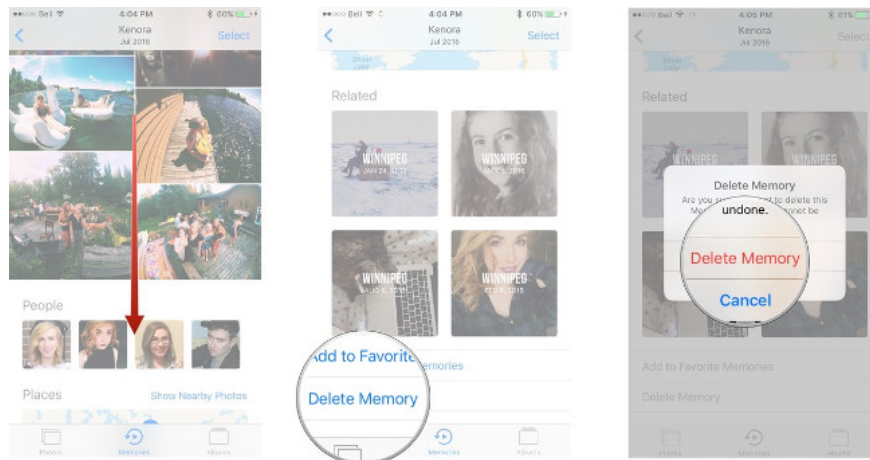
Bell 4:04 PM 60%
Kenora
Jul 2016
Select

People

Places
Show Nearby Photos

Photos Memories Albums

Bell 4:04 PM 60%
Kenora
Jul 2016
Select

Related

WINNIPEG
JAN 24, 2016

WINNIPEG
MAY 5, 2016

WINNIPEG
JAN 6, 2016

WINNIPEG
FEB 5, 2016

Add to Favorite Memories

Delete Memory

Memories Albums

4:05 PM 61%
Kenora
Jul 2016
Select

Related

Delete Memory
Are you sure you want to delete this Memory? This action cannot be undone.

Delete Memory

Cancel

Add to Favorite Memories

Delete Memory